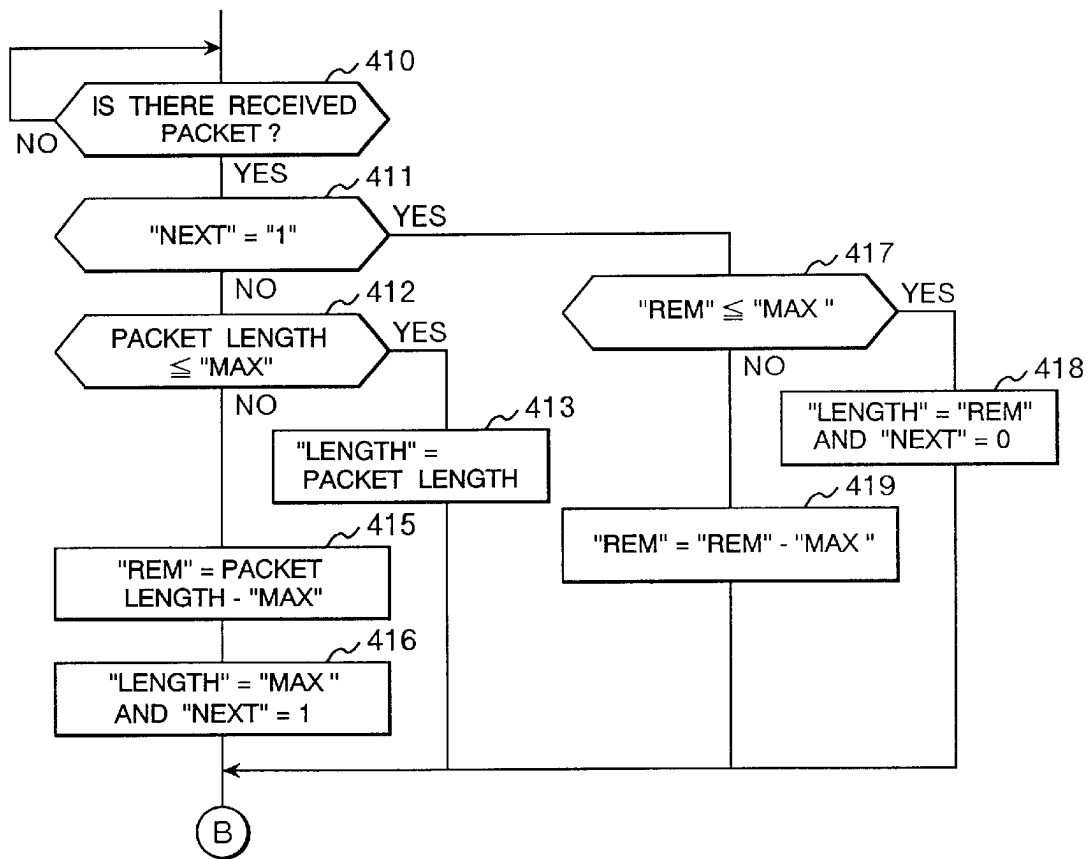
410
IS THERE RECEIVED PACKET ?
NO
YES
411
"NEXT" = "1"
YES
417
"REM" $\leqq$ "MAX "
YES
NO
412
PACKET LENGTH $\leqq$ "MAX"
YES
NO
NO
418
"LENGTH" = "REM" AND "NEXT" = 0
413
"LENGTH" = PACKET LENGTH
419
"REM" = "REM" - "MAX "
415
"REM" = PACKET LENGTH - "MAX"
416
"LENGTH" = "MAX " AND "NEXT" = 1
B